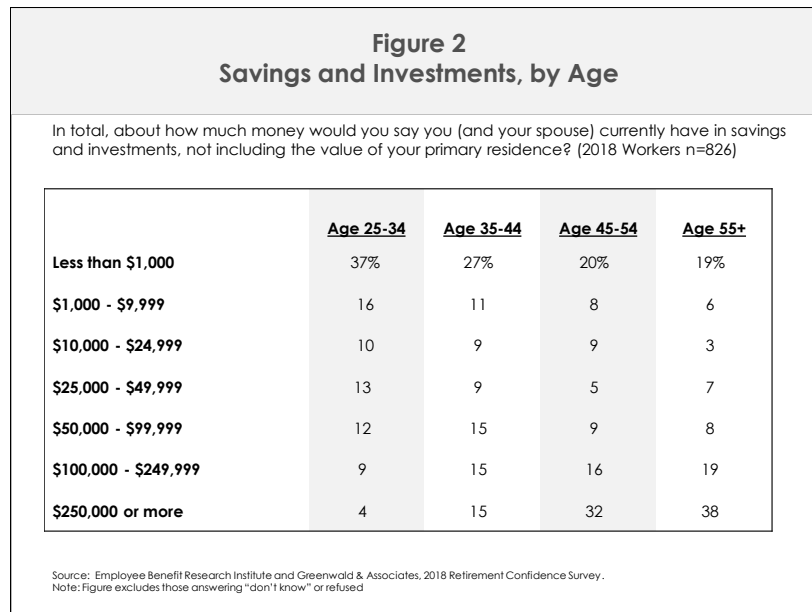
Figure 2
Savings and Investments, by Age

In total, about how much money would you say you (and your spouse) currently have in savings and investments, not including the value of your primary residence? (2018 Workers n=826)

| | Age 25-34 | Age 35-44 | Age 45-54 | Age 55+ |
|---|---|---|---|---|
| Less than \$1,000 | 37% | 27% | 20% | 19% |
| \$1,000 - \$9,999 | 16 | 11 | 8 | 6 |
| \$10,000 - \$24,999 | 10 | 9 | 9 | 3 |
| \$25,000 - \$49,999 | 13 | 9 | 5 | 7 |
| \$50,000 - \$99,999 | 12 | 15 | 9 | 8 |
| \$100,000 - \$249,999 | 9 | 15 | 16 | 19 |
| \$250,000 or more | 4 | 15 | 32 | 38 |

Source: Employee Benefit Research Institute and Greenwald & Associates, 2018 Retirement Confidence Survey.
Note: Figure excludes those answering "don't know" or refused